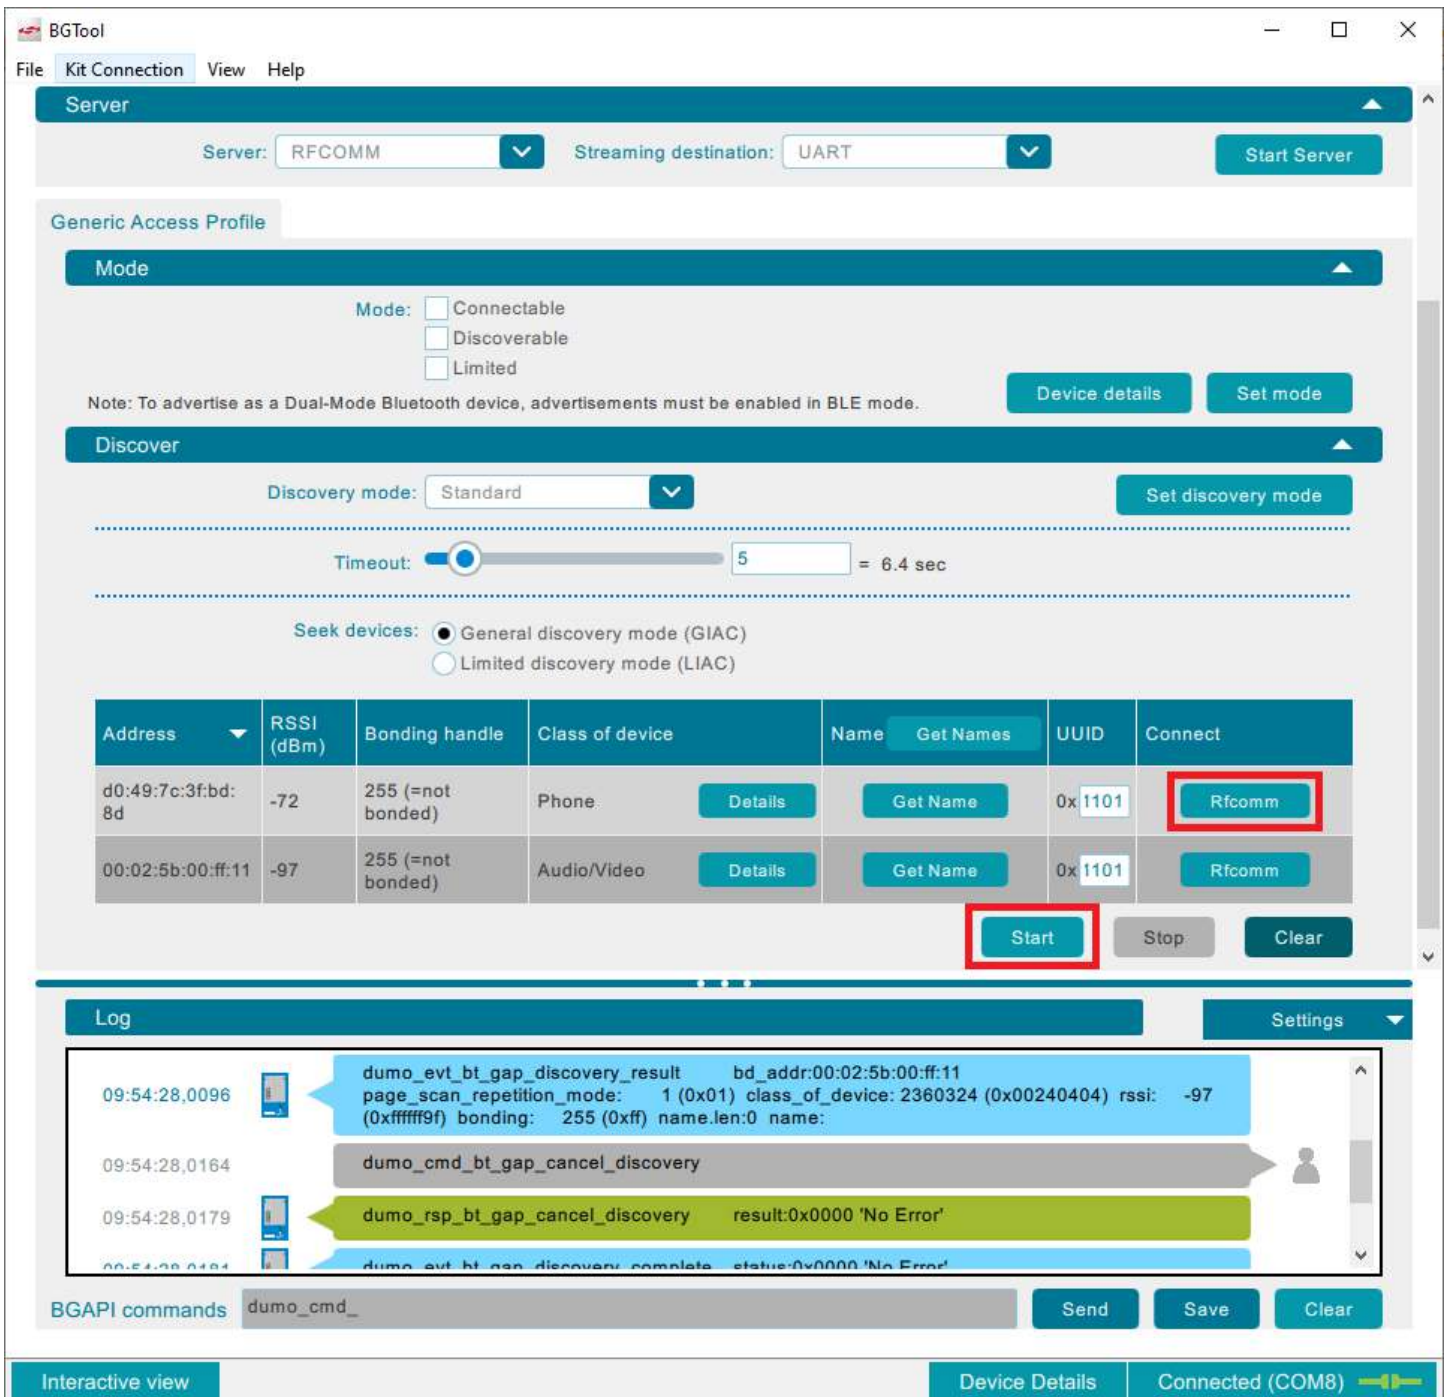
BGTool

File Kit Connection View Help

Server

Server: RFCOMM Streaming destination: UART Start Server

Generic Access Profile

Mode

Mode: Connectable
Discoverable
Limited

Note: To advertise as a Dual-Mode Bluetooth device, advertisements must be enabled in BLE mode. Device details Set mode

Discover

Discovery mode: Standard Set discovery mode

Timeout: 5 = 6.4 sec

Seek devices: General discovery mode (GIAC)
Limited discovery mode (LIAC)

| Address | RSSI (dBm) | Bonding handle | Class of device | Name Get Names | UUID | Connect |
|---|---|---|---|---|---|---|
| d0:49:7c:3f:bd:8d | -72 | 255 (=not bonded) | Phone Details | Get Name | 0x 1101 | Rfcomm |
| 00:02:5b:00:ff:11 | -97 | 255 (=not bonded) | Audio/Video Details | Get Name | 0x 1101 | Rfcomm |

Start Stop Clear

Log Settings

09:54:28,0096 dumo_evt_bt_gap_discovery_result bd_addr:00:02:5b:00:ff:11 page_scan_repetition_mode: 1 (0x01) class_of_device: 2360324 (0x00240404) rssi: -97 (0xffffff9f) bonding: 255 (0xff) name.len:0 name:

09:54:28,0164 dumo_cmd_bt_gap_cancel_discovery

09:54:28,0179 dumo_rsp_bt_gap_cancel_discovery result:0x0000 'No Error'

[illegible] dumo_evt_bt_gap_discovery_complete status:0x0000 'No Error'

BGAPI commands dumo_cmd_ Send Save Clear

Interactive view Device Details Connected (COM8)